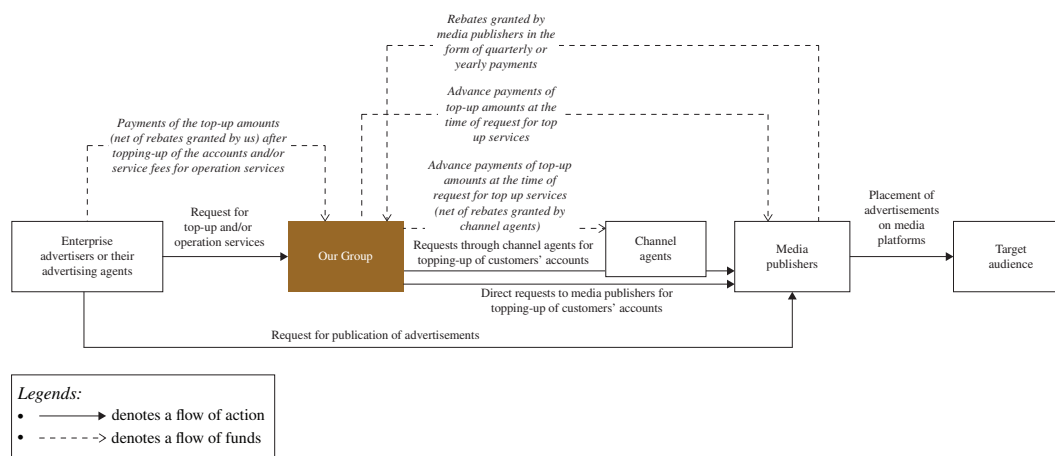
Rebates granted by media publishers in the form of quarterly or yearly payments

Advance payments of top-up amounts at the time of request for top up services

Payments of the top-up amounts (net of rebates granted by us) after topping-up of the accounts and/or service fees for operation services

Advance payments of top-up amounts at the time of request for top up services (net of rebates granted by channel agents)

Enterprise advertisers or their advertising agents

Request for top-up and/or operation services

Our Group

Requests through channel agents for topping-up of customers' accounts

Channel agents

Media publishers

Placement of advertisements on media platforms

Target audience

Direct requests to media publishers for topping-up of customers' accounts

Request for publication of advertisements

Legends:
• denotes a flow of action
• denotes a flow of funds